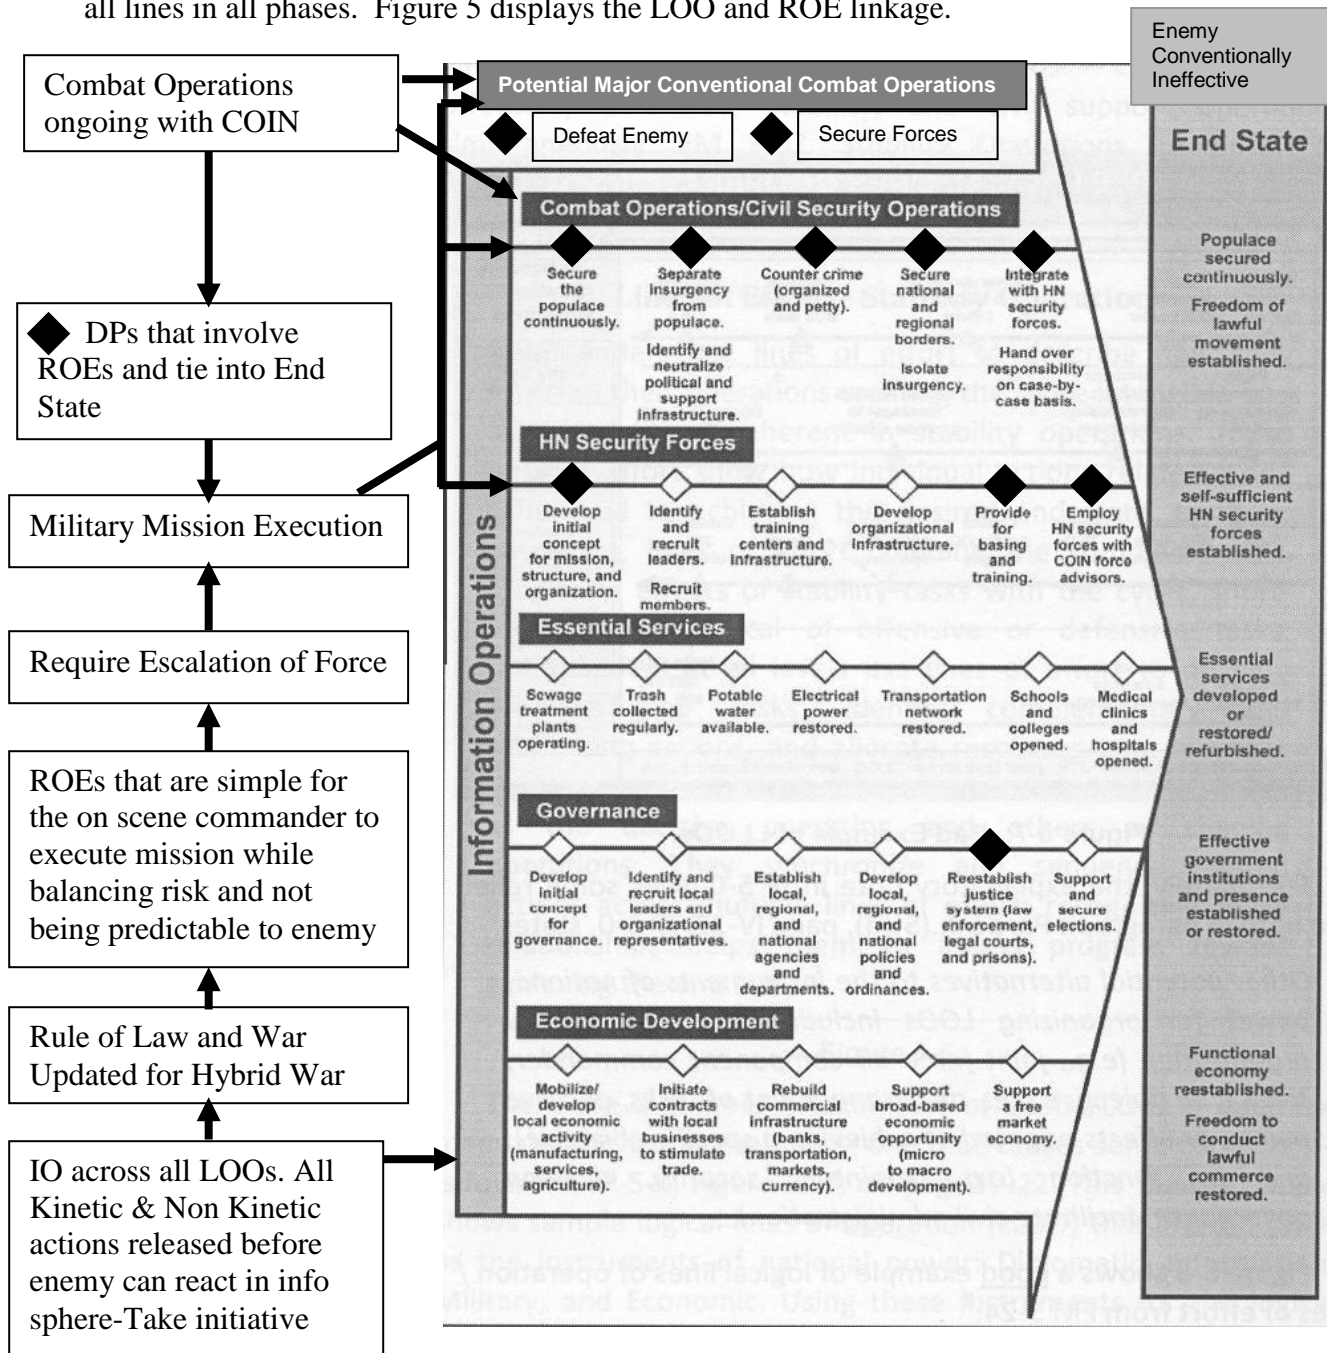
all lines in all phases. Figure 5 displays the LOO and ROE linkage.

Combat Operations ongoing with COIN

DPs that involve ROEs and tie into End State

Military Mission Execution

Require Escalation of Force

ROEs that are simple for the on scene commander to execute mission while balancing risk and not being predictable to enemy

Rule of Law and War Updated for Hybrid War

IO across all LOOs. All Kinetic & Non Kinetic actions released before enemy can react in info sphere-Take initiative

Enemy Conventionally Ineffective

Potential Major Conventional Combat Operations

Defeat Enemy

Secure Forces

End State

Combat Operations/Civil Security Operations

Secure the populace continuously.

Separate insurgency from populace.

Identify and neutralize political and support infrastructure.

Counter crime (organized and petty).

Secure national and regional borders.

Isolate insurgency.

Integrate with HN security forces.

Hand over responsibility on case-by-case basis.

Populace secured continuously.

Freedom of lawful movement established.

HN Security Forces

Develop initial concept for mission, structure, and organization.

Identify and recruit leaders.

Recruit members.

Establish training centers and infrastructure.

Develop organizational infrastructure.

Provide for basing and training.

Employ HN security forces with COIN force advisors.

Effective and self-sufficient HN security forces established.

Information Operations

Essential Services

Sewage treatment plants operating.

Trash collected regularly.

Potable water available.

Electrical power restored.

Transportation network restored.

Schools and colleges opened.

Medical clinics and hospitals opened.

Essential services developed or restored/ refurbished.

Governance

Develop initial concept for governance.

Identify and recruit local leaders and organizational representatives.

Establish local, regional, and national agencies and departments.

Develop local, regional, and national policies and ordinances.

Reestablish justice system (law enforcement, legal courts, and prisons).

Support and secure elections.

Effective government institutions and presence established or restored.

Economic Development

Mobilize/ develop local economic activity (manufacturing, services, agriculture).

Initiate contracts with local businesses to stimulate trade.

Rebuild commercial infrastructure (banks, transportation, markets, currency).

Support broad-based economic opportunity (micro to macro development).

Support a free market economy.

Functional economy reestablished.

Freedom to conduct lawful commerce restored.